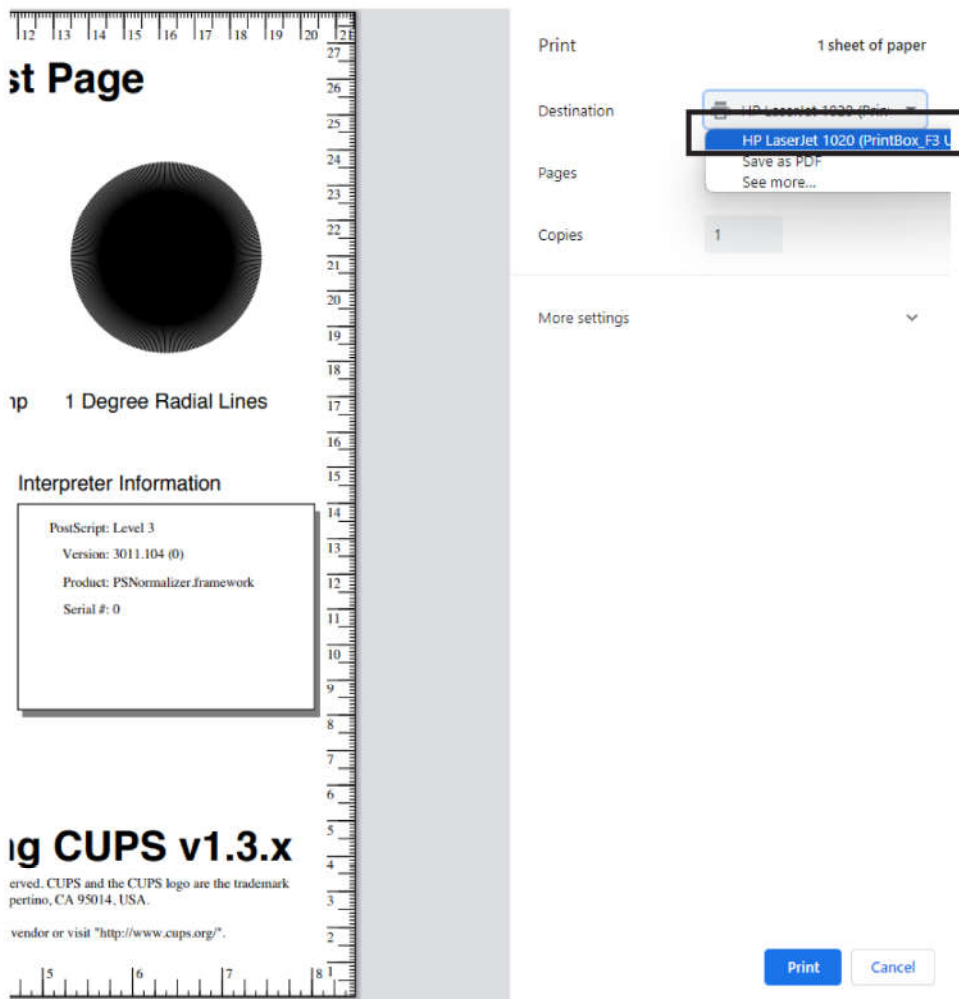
12 13 14 15 16 17 18 19 20 21

st Page

27 26 25 24 23 22 21 20 19 18

np 1 Degree Radial Lines

17 16 15

Interpreter Information

PostScript: Level 3
Version: 3011.104 (0)
Product: PSNormalizer.framework
Serial #: 0

14 13 12 11 10 9 8 7 6 5 4 3 2 1

ng CUPS v1.3.x

erved. CUPS and the CUPS logo are the trademark
pertino, CA 95014, USA.

vendor or visit "http://www.cups.org/".

5 6 7 8

Print

1 sheet of paper

Destination

HP LaserJet 1020 (Prin

HP LaserJet 1020 (PrintBox_F3 U

Save as PDF

See more...

Pages

Copies

1

More settings

Print

Cancel